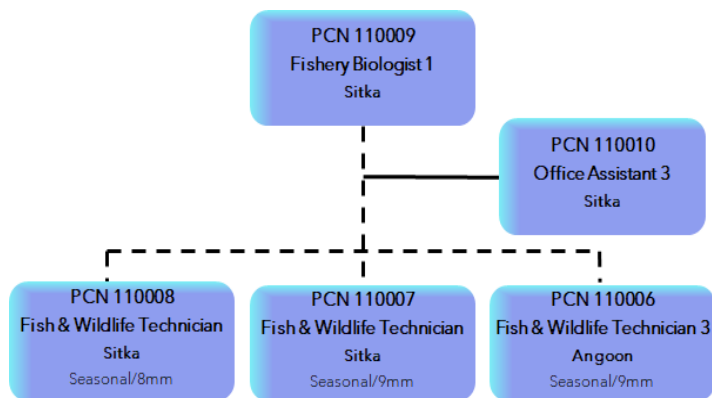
PCN 110009
Fishery Biologist 1
Sitka

PCN 110010
Office Assistant 3
Sitka

PCN 110008
Fish & Wildlife Technician
Sitka
Seasonal/8mm

PCN 110007
Fish & Wildlife Technician
Sitka
Seasonal/9mm

PCN 110006
Fish & Wildlife Technician 3
Angoon
Seasonal/9mm